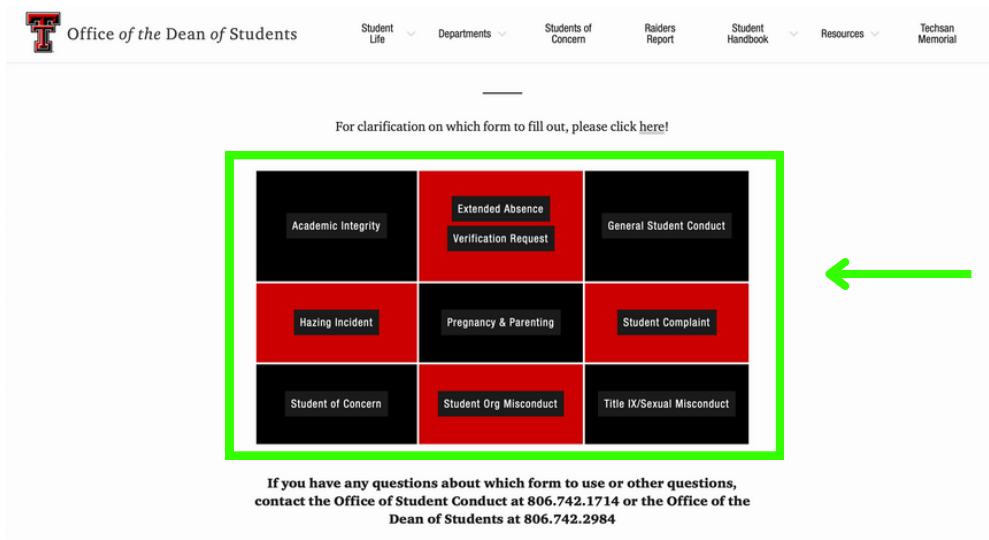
Office of the Dean of Students

Student Life

Departments

Students of Concern

Raiders Report

Student Handbook

Resources

Techsan Memorial

For clarification on which form to fill out, please click here!

| Academic Integrity | Extended Absence Verification Request | General Student Conduct |
|---|---|---|
| Hazing Incident | Pregnancy & Parenting | Student Complaint |
| Student of Concern | Student Org Misconduct | Title IX/Sexual Misconduct |

If you have any questions about which form to use or other questions, contact the Office of Student Conduct at 806.742.1714 or the Office of the Dean of Students at 806.742.2984